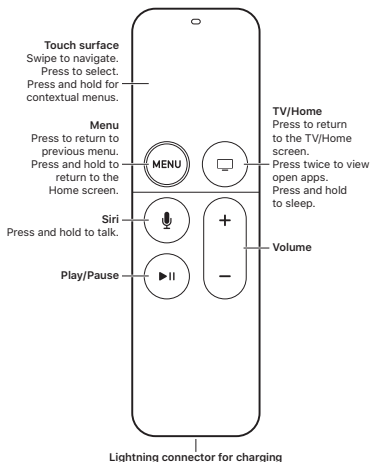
Touch surface
Swipe to navigate.
Press to select.
Press and hold for contextual menus.

Menu
Press to return to previous menu.
Press and hold to return to the Home screen.

MENU

TV/Home
Press to return to the TV/Home screen.
Press twice to view open apps.
Press and hold to sleep.

Siri
Press and hold to talk.

+

Volume

–

Play/Pause

▶II

Lightning connector for charging